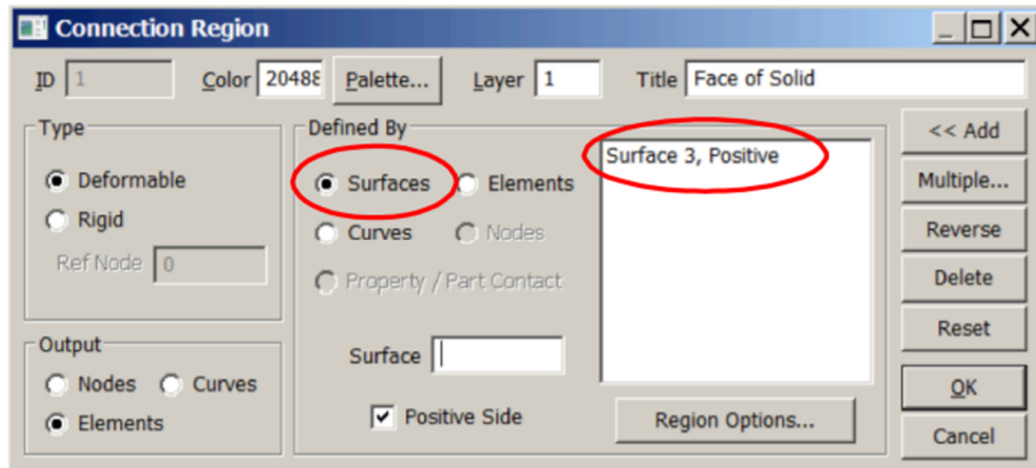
Connection Region

ID 1 Color 20488 Palette... Layer 1 Title Face of Solid

Type
Deformable
Rigid
Ref Node 0

Output
Nodes
Curves
Elements

Defined By
Surfaces
Elements
Curves
Nodes
Property / Part Contact

Surface

Positive Side

Surface 3, Positive

Region Options...

<< Add
Multiple...
Reverse
Delete
Reset
OK
Cancel